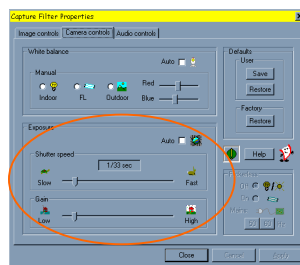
Capture Filter Properties

Image controls | Camera controls | Audio controls

White balance
Auto
Manual
Indoor
FL
Outdoor
Red
Blue

Defaults
User
Save
Restore
Factory
Restore

Exposure
Auto
Shutter speed
1/33 sec
Slow
Fast
Gain
Low
High

Help

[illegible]

Close
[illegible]
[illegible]